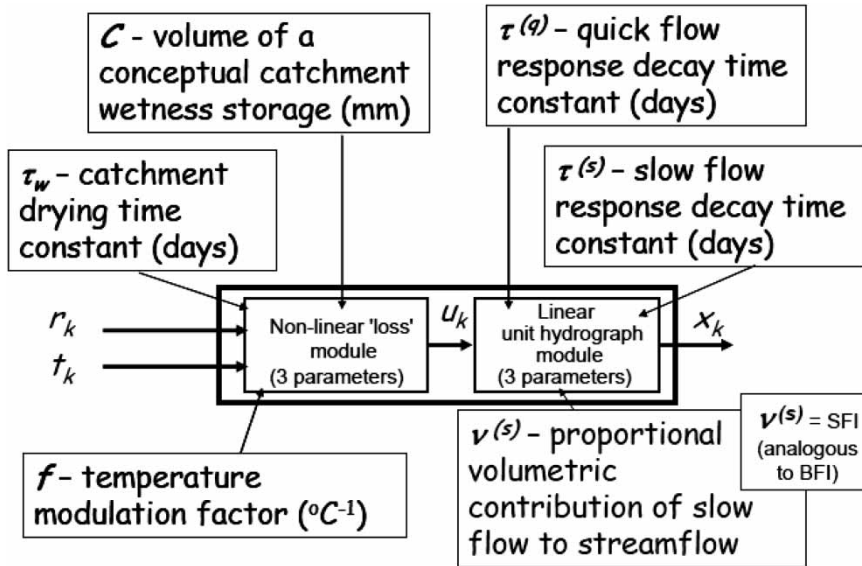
$C$ - volume of a conceptual catchment wetness storage (mm)

$\tau^{(q)}$ – quick flow response decay time constant (days)

$\tau_w$ – catchment drying time constant (days)

$\tau^{(s)}$ – slow flow response decay time constant (days)

$r_k$

$t_k$

Non-linear 'loss' module (3 parameters)

$u_k$

Linear unit hydrograph module (3 parameters)

$x_k$

$\nu^{(s)}$ = SFI (analogous to BFI)

$\nu^{(s)}$ – proportional volumetric contribution of slow flow to streamflow

$f$ – temperature modulation factor ($^oC^{-1}$)